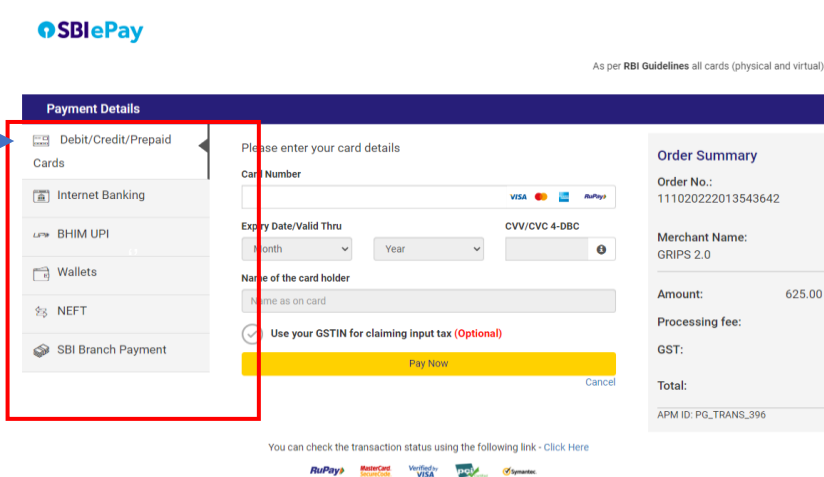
SBIePay

As per RBI Guidelines all cards (physical and virtual)

Payment Details

Debit/Credit/Prepaid Cards

Internet Banking

UPI BHIM UPI

Wallets

NEFT

SBI Branch Payment

Please enter your card details

Card Number

VISA RuPay

Expiry Date/Valid Thru

Month

Year

CVV/CVC 4-DBC

Name of the card holder

Name as on card

Use your GSTIN for claiming input tax (Optional)

Pay Now

Cancel

Order Summary

Order No.:
111020222013543642

Merchant Name:
GRIPS 2.0

Amount: 625.00

Processing fee:

GST:

Total:

APM ID: PG_TRANS_396

You can check the transaction status using the following link - Click Here

RuPay MasterCard SecureCode. Verified by VISA PCI Symantec.